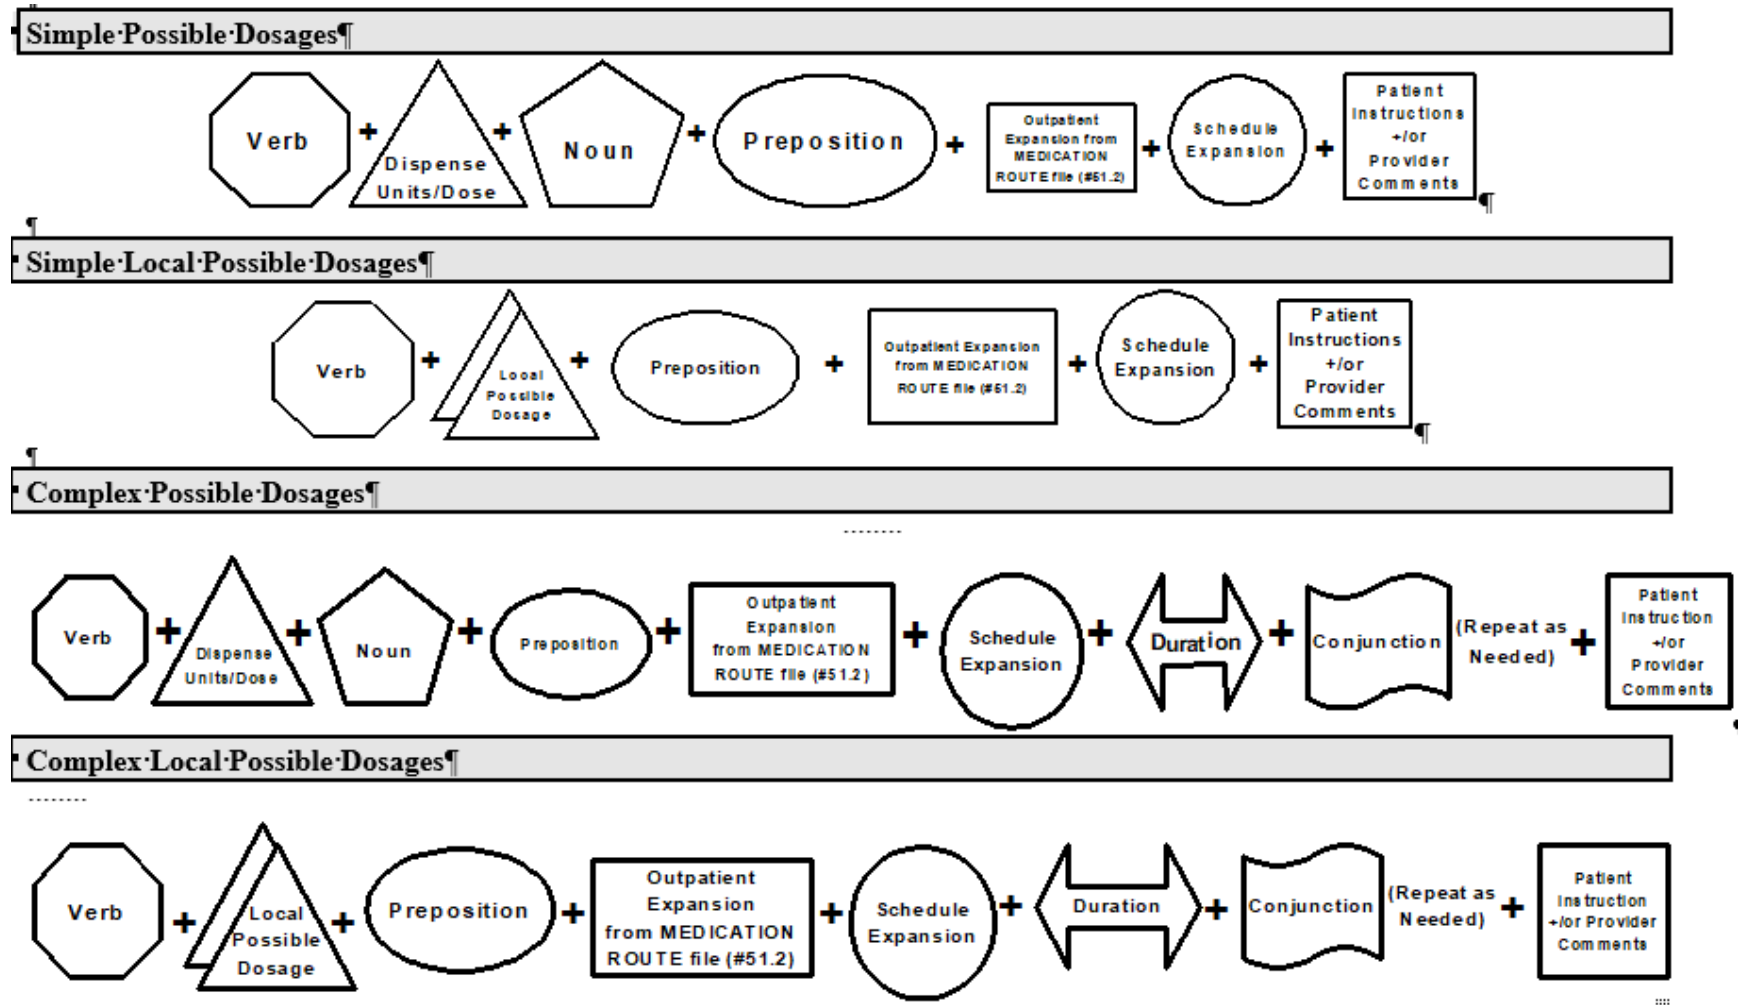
Simple·Possible·Dosages¶

Verb + Dispense Units/Dose + Noun + Preposition + Outpatient Expansion from MEDICATION ROUTE file (#51.2) + Schedule Expansion + Patient Instructions +/or Provider Comments ¶

¶

Simple·Local·Possible·Dosages¶

Verb + Local Possible Dosage + Preposition + Outpatient Expansion from MEDICATION ROUTE file (#51.2) + Schedule Expansion + Patient Instructions +/or Provider Comments ¶

¶

Complex·Possible·Dosages¶

Verb + Dispense Units/Dose + Noun + Preposition + Outpatient Expansion from MEDICATION ROUTE file (#51.2) + Schedule Expansion + Duration + Conjunction (Repeat as Needed) + Patient Instruction +/or Provider Comments

Complex·Local·Possible·Dosages¶

Verb + Local Possible Dosage + Preposition + Outpatient Expansion from MEDICATION ROUTE file (#51.2) + Schedule Expansion + Duration + Conjunction (Repeat as Needed) + Patient Instruction +/or Provider Comments